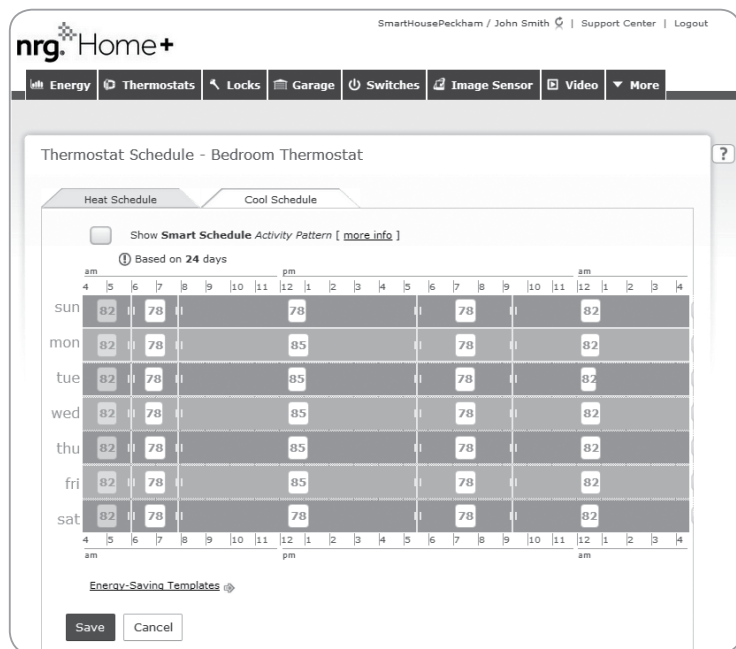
nrg. Home+

SmartHousePeckham / John Smith | Support Center | Logout

Energy | Thermostats | Locks | Garage | Switches | Image Sensor | Video | More

?

Thermostat Schedule - Bedroom Thermostat

Heat Schedule | Cool Schedule

Show **Smart Schedule** *Activity Pattern* [ more info ]

Based on **24** days

am 4 5 6 7 8 9 10 11 pm 12 1 2 3 4 5 6 7 8 9 10 11 am 12 1 2 3 4

| | | | | | |
|---|---|---|---|---|---|
| sun | 82 | 78 | 78 | 78 | 82 |
| mon | 82 | 78 | 85 | 78 | 82 |
| tue | 82 | 78 | 85 | 78 | 82 |
| wed | 82 | 78 | 85 | 78 | 82 |
| thu | 82 | 78 | 85 | 78 | 82 |
| fri | 82 | 78 | 85 | 78 | 82 |
| sat | 82 | 78 | 78 | 78 | 82 |

4 5 6 7 8 9 10 11 12 1 2 3 4 5 6 7 8 9 10 11 12 1 2 3 4
am pm am

Energy-Saving Templates

Save | Cancel